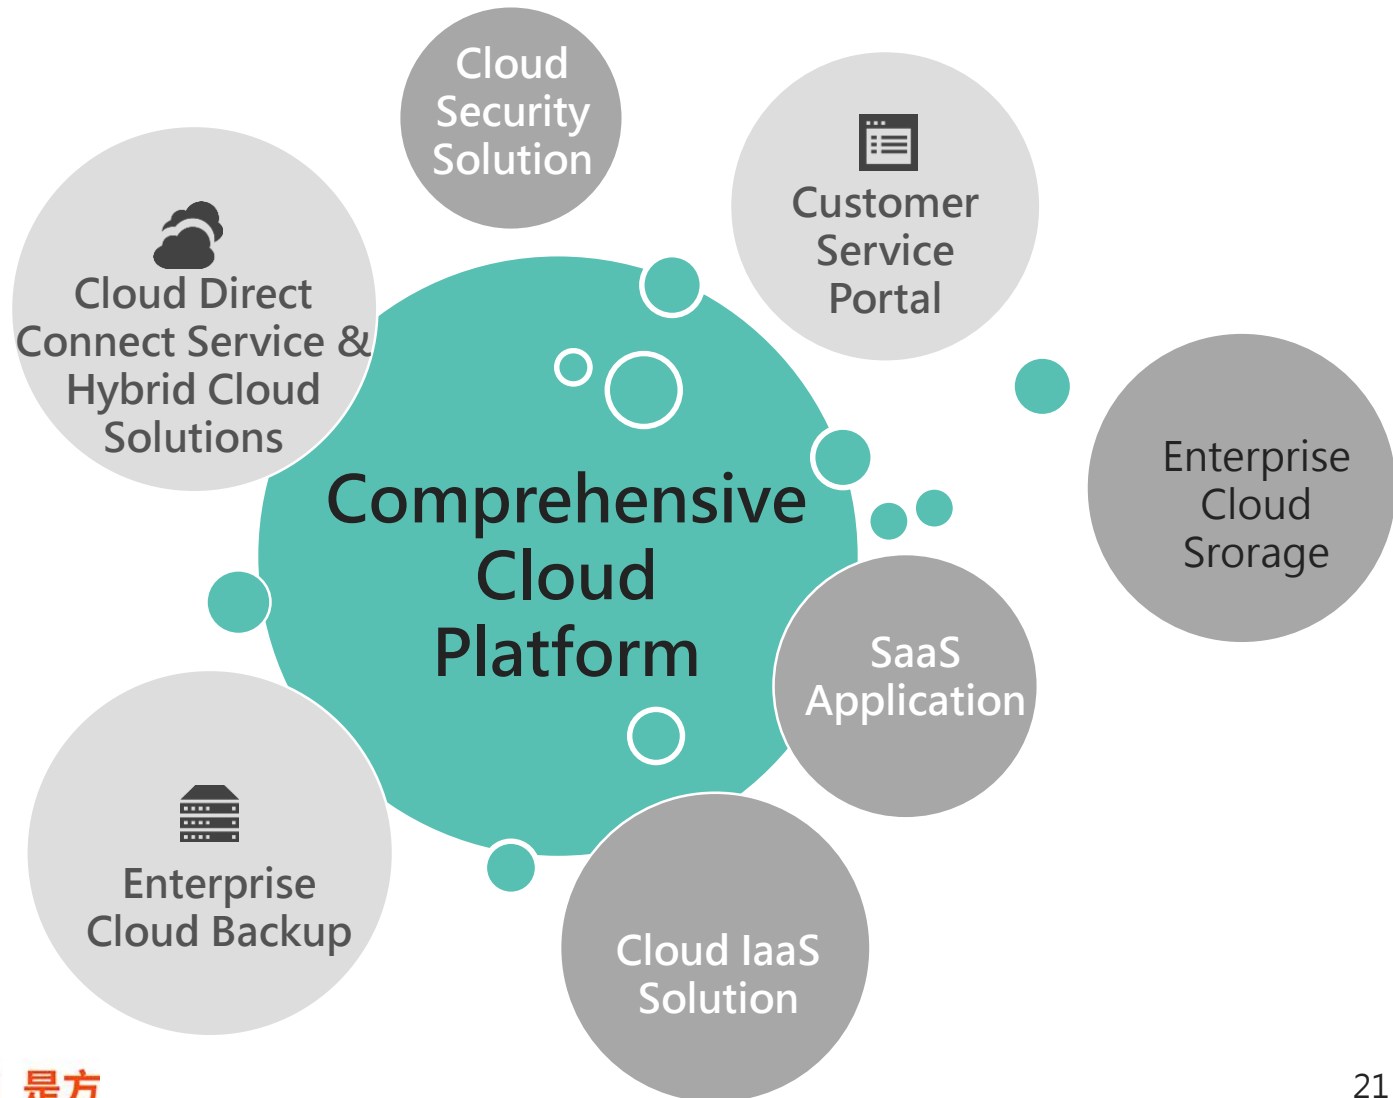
Cloud Security Solution

Customer Service Portal

Cloud Direct Connect Service & Hybrid Cloud Solutions

Comprehensive Cloud Platform

Enterprise Cloud Srorage

SaaS Application

Enterprise Cloud Backup

Cloud IaaS Solution

是方

21